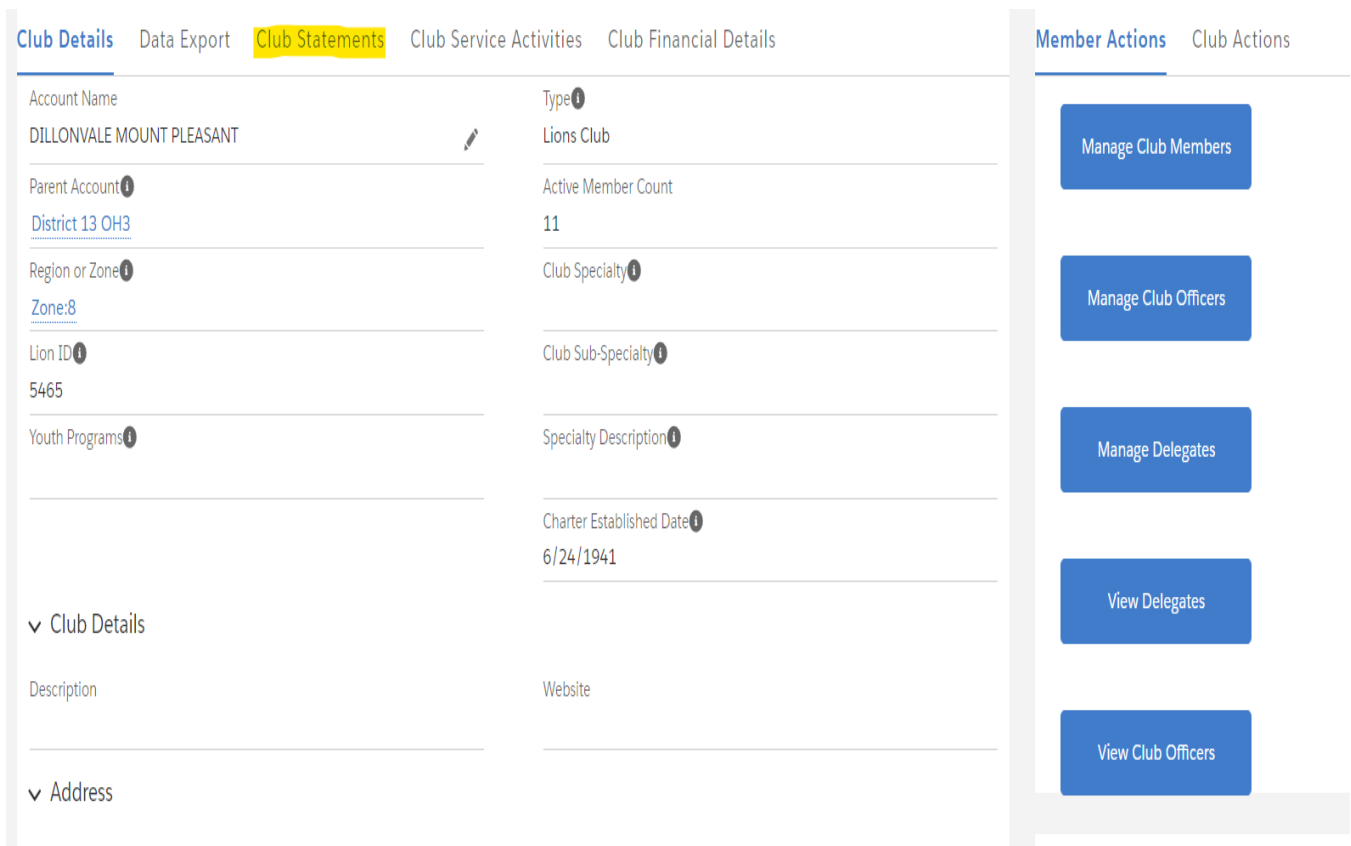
Club Details Data Export Club Statements Club Service Activities Club Financial Details

Account Name
DILLONVALE MOUNT PLEASANT

Type
Lions Club

Parent Account
District 13 OH3

Active Member Count
11

Region or Zone
Zone:8

Club Specialty

Lion ID
5465

Club Sub-Specialty

Youth Programs

Specialty Description

Charter Established Date
6/24/1941

Club Details

Description

Website

Address

Member Actions Club Actions

Manage Club Members

Manage Club Officers

Manage Delegates

View Delegates

View Club Officers